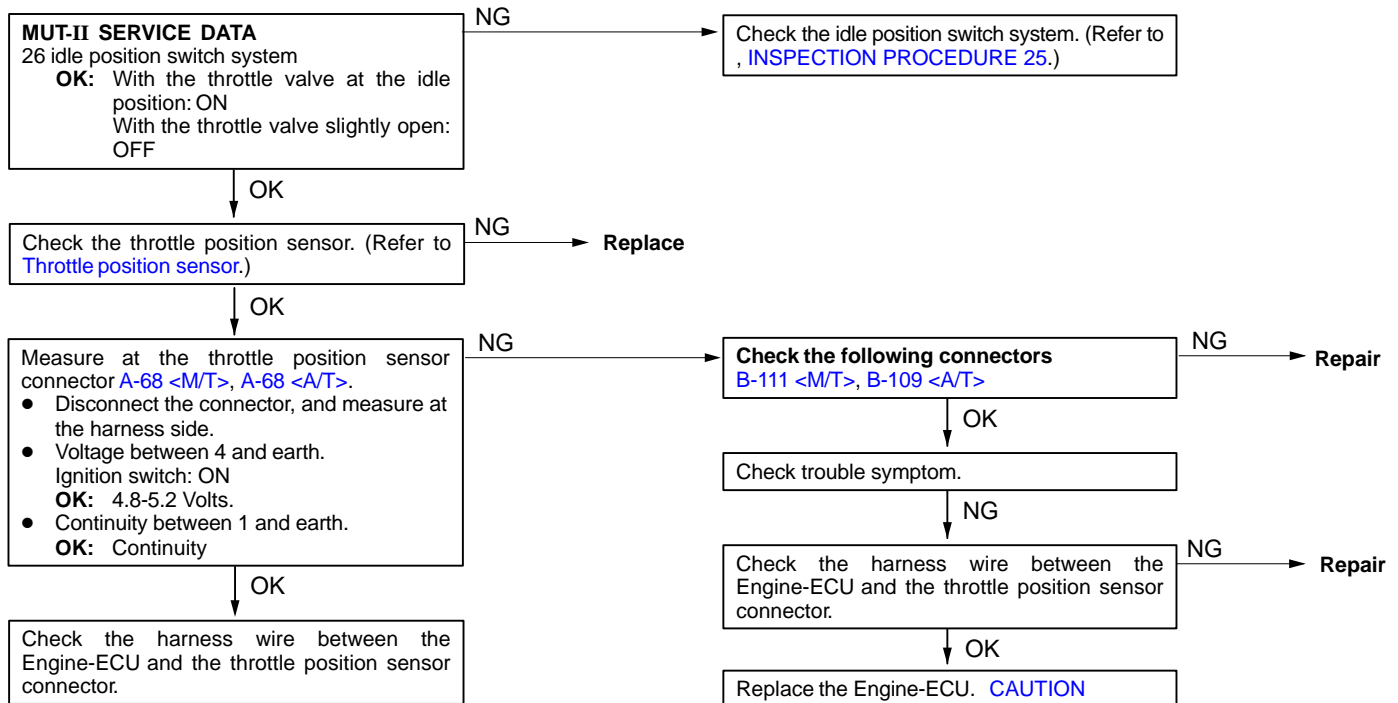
MUT-II SERVICE DATA
26 idle position switch system
OK: With the throttle valve at the idle position: ON
With the throttle valve slightly open: OFF

NG

Check the idle position switch system. (Refer to , INSPECTION PROCEDURE 25.)

OK

Check the throttle position sensor. (Refer to Throttle position sensor.)

NG

Replace

OK

Measure at the throttle position sensor connector A-68 <M/T>, A-68 <A/T>.
● Disconnect the connector, and measure at the harness side.
● Voltage between 4 and earth.
Ignition switch: ON
OK: 4.8-5.2 Volts.
● Continuity between 1 and earth.
OK: Continuity

NG

Check the following connectors
B-111 <M/T>, B-109 <A/T>

NG

Repair

OK

Check trouble symptom.

NG

Check the harness wire between the Engine-ECU and the throttle position sensor connector.

NG

Repair

OK

Replace the Engine-ECU. CAUTION

OK

Check the harness wire between the Engine-ECU and the throttle position sensor connector.